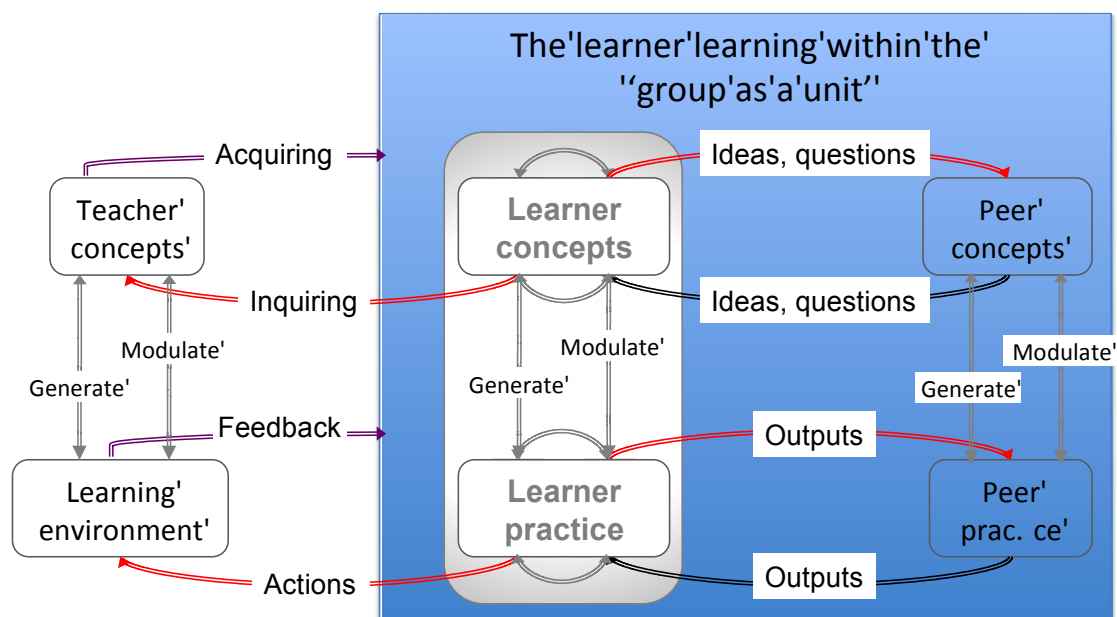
The'learner'learning'within'the' ''group'as'a'unit''

Acquiring

Teacher' concepts'

Inquiring

Modulate'

Generate'

Feedback

Learning' environment'

Actions

Learner concepts

Modulate'

Generate'

Learner practice

Ideas, questions

Ideas, questions

Outputs

Outputs

Peer' concepts'

Modulate'

Generate'

Peer' prac. ce'